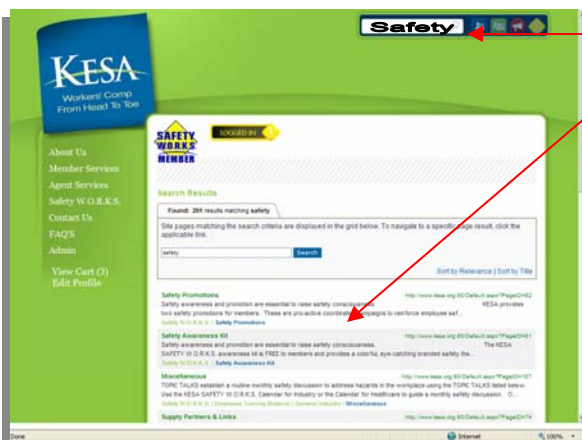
KESA
Workers' Comp
From Head To Toe

Safety

About Us
Member Services
Agent Services
Safety W.O.R.K.S.
Contact Us
FAQ'S
Admin

View Cart (3)
Edit Profile

SAFETY WORKS MEMBER

LOGGED IN

Search Results

Found: 201 results matching safety

Site pages matching the search criteria are displayed in the grid below. To navigate to a specific page result, click the applicable link.

safety
Search

Sort by Relevance | Sort by Title

Safety Promotions
http://www.kesa.org:80/Default.aspx?PageID=62
Safety awareness and promotion are essential to raise safety consciousness. KESA provides two safety promotions for members. These are pro-active coordinated campaigns to reinforce employee saf...
Safety W.O.R.K.S. | Safety Promotions

Safety Awareness Kit
http://www.kesa.org:80/Default.aspx?PageID=61
Safety awareness and promotion are essential to raise safety consciousness. The KESA SAFETY W.O.R.K.S. awareness kit is FREE to members and provides a colorful, eye-catching branded safety the...
Safety W.O.R.K.S. | Safety Awareness Kit

Miscellaneous
http://www.kesa.org:80/Default.aspx?PageID=127
TOPIC TALKS establish a routine monthly safety discussion to address hazards in the workplace using the TOPIC TALKS listed below. Use the KESA SAFETY W.O.R.K.S. Calendar for Industry or the Calendar for Healthcare to guide a monthly safety discussion. O...
Safety W.O.R.K.S. | Employee Training Material | General Industry | Miscellaneous

Supply Partners & Links
http://www.kesa.org:80/Default.aspx?PageID=74

Done
Internet
100%